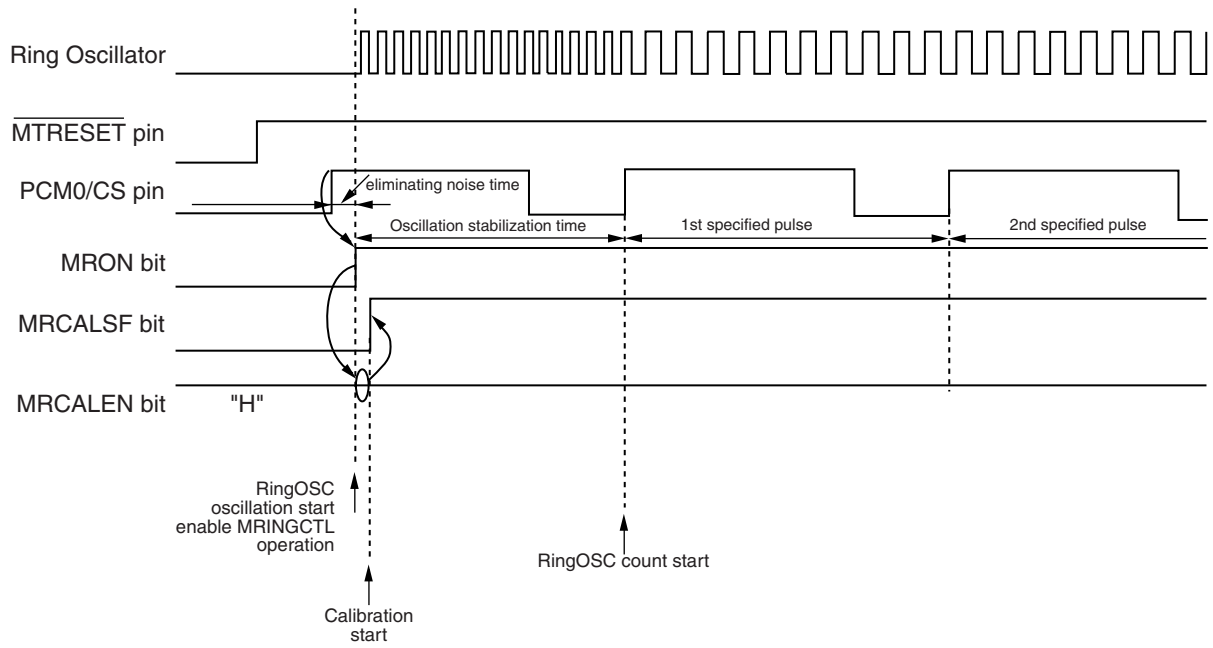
Ring Oscillator

$\overline{\text{MTRESET}}$ pin

PCM0/CS pin

eliminating noise time

Oscillation stabilization time

1st specified pulse

2nd specified pulse

MRON bit

MRCALSF bit

MRCALEN bit "H"

RingOSC oscillation start enable MRINGCTL operation

RingOSC count start

Calibration start